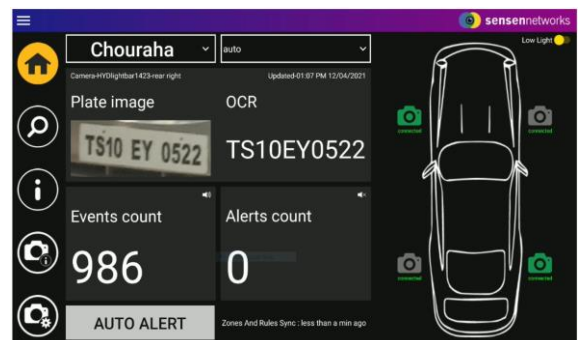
sensennetworks

Chouraha

auto

Low Light

Camera-HYDlightbar1423-rear right

Updated-01:07 PM 12/04/2021

Plate image

OCR

TS10 EY 0522

TS10EY0522

connected

connected

Events count

986

Alerts count

0

connected

connected

AUTO ALERT

Zones And Rules Sync : less than a min ago